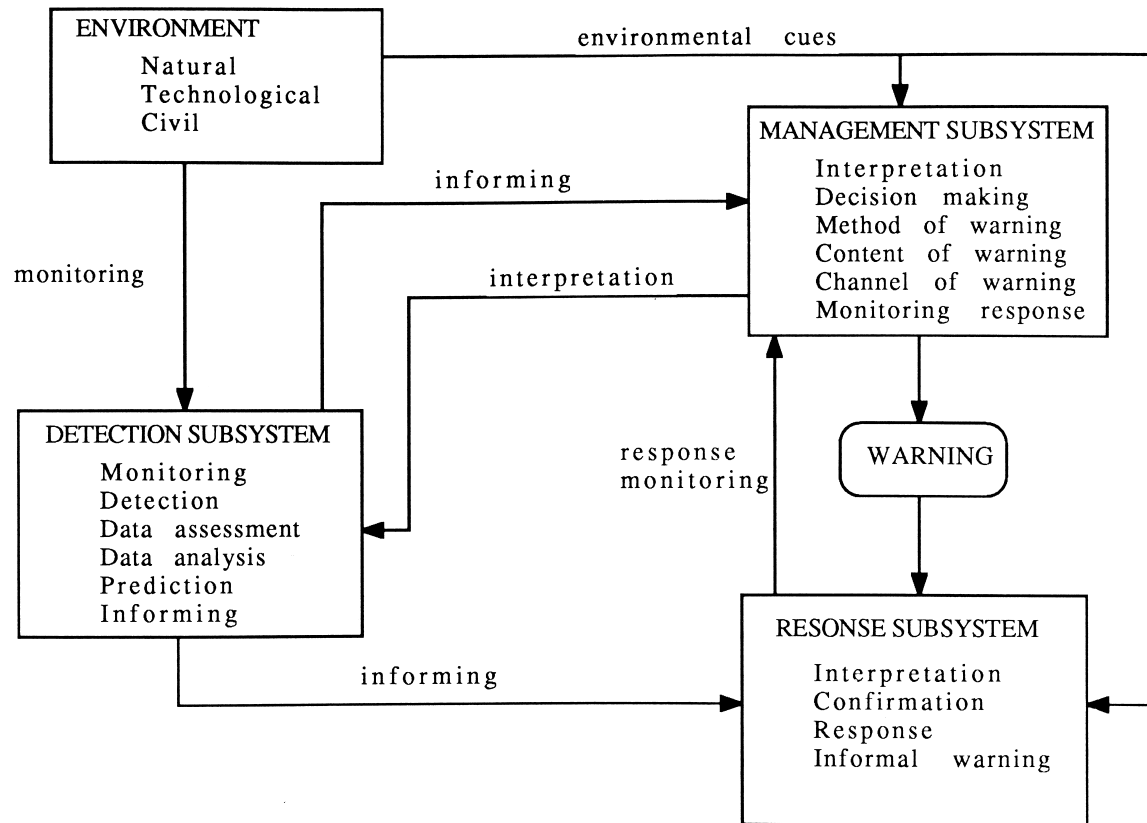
ENVIRONMENT
Natural
Technological
Civil

environmental cues

MANAGEMENT SUBSYSTEM
Interpretation
Decision making
Method of warning
Content of warning
Channel of warning
Monitoring response

informing

interpretation

monitoring

DETECTION SUBSYSTEM
Monitoring
Detection
Data assessment
Data analysis
Prediction
Informing

response monitoring

WARNING

RESONSE SUBSYSTEM
Interpretation
Confirmation
Response
Informal warning

informing